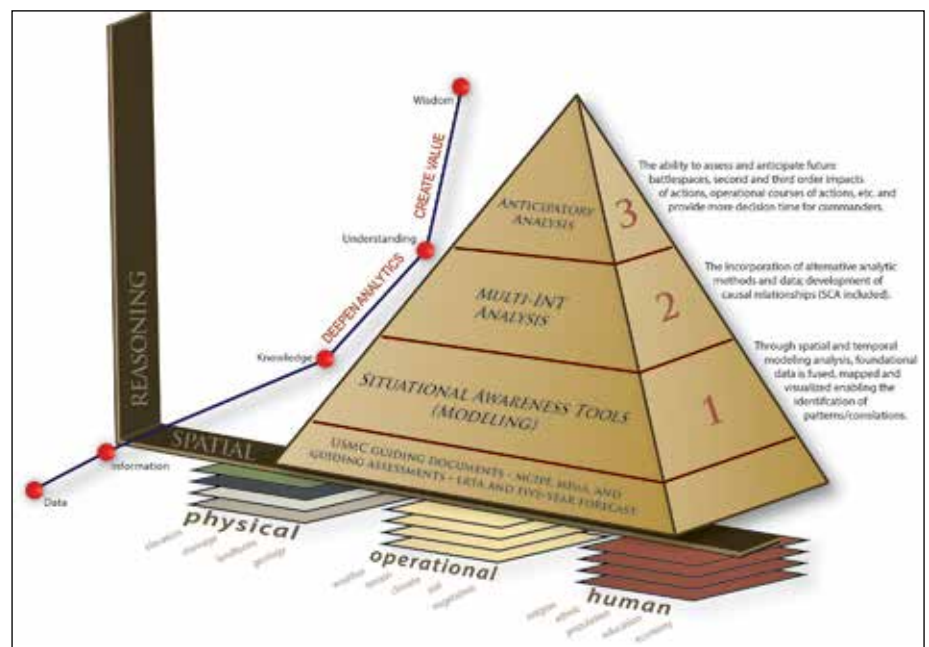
REASONING

SPATIAL

Wisdom

CREATE VALUE

Understanding

DEEPEN ANALYTICS

Knowledge

Information

Data

ANTICIPATORY ANALYSIS

3

MULTI-INT ANALYSIS

2

SITUATIONAL AWARENESS TOOLS (MODELING)

1

USMC GUIDING DOCUMENTS - MCIPE, MIMA, AND GUIDING ASSESSMENTS - LRTA AND FIVE-YEAR FORECAST

The ability to assess and anticipate future battlespaces, second and third order impacts of actions, operational courses of actions, etc. and provide more decision time for commanders.

The incorporation of alternative analytic methods and data; development of causal relationships (SCA included).

Through spatial and temporal modeling analysis, foundational data is fused, mapped and visualized enabling the identification of patterns/correlations.

physical

elevation drainage landforms geology

operational

weather terrain climate soil vegetation

human

religion ethnic population education economy